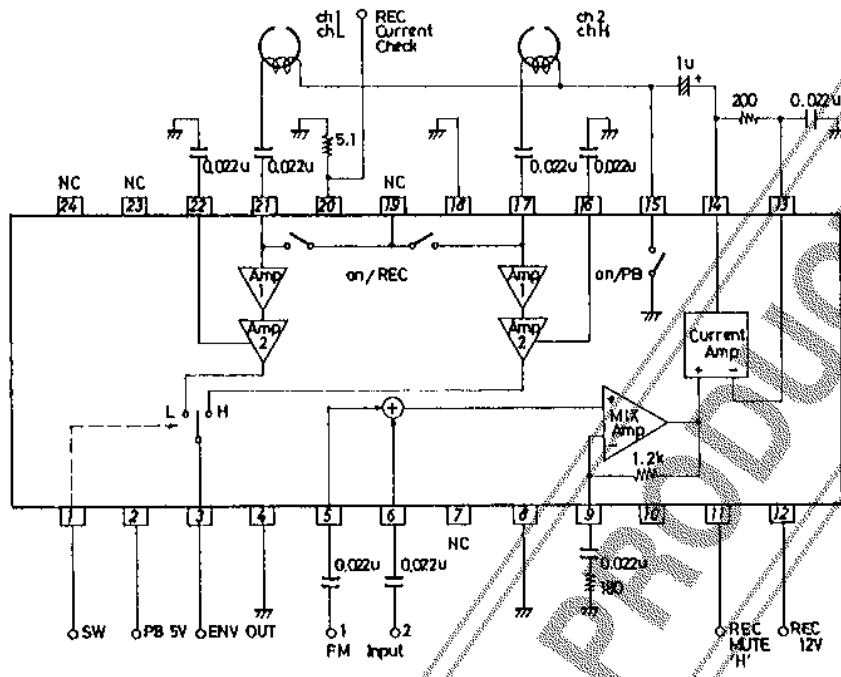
ch L
REC Current Check
ch 2
ch H
1u
200
0.022u
0.022u
0.022u
5.1
0.022u
0.022u
NC
NC
NC
24
23
22
21
20
19
18
17
16
15
14
13
Amp 1
on / REC
Amp 1
on/PB
Amp 2
Amp 2
Current Amp
L
H
MIX Amp
1.2k
1
2
3
4
5
6
7
8
9
10
11
12
NC
0.022u
0.022u
0.022u
180
SW
PB 5V
ENV OUT
1 FM
2 Input
REC MUTE 'H'
REC 12V
PRODU